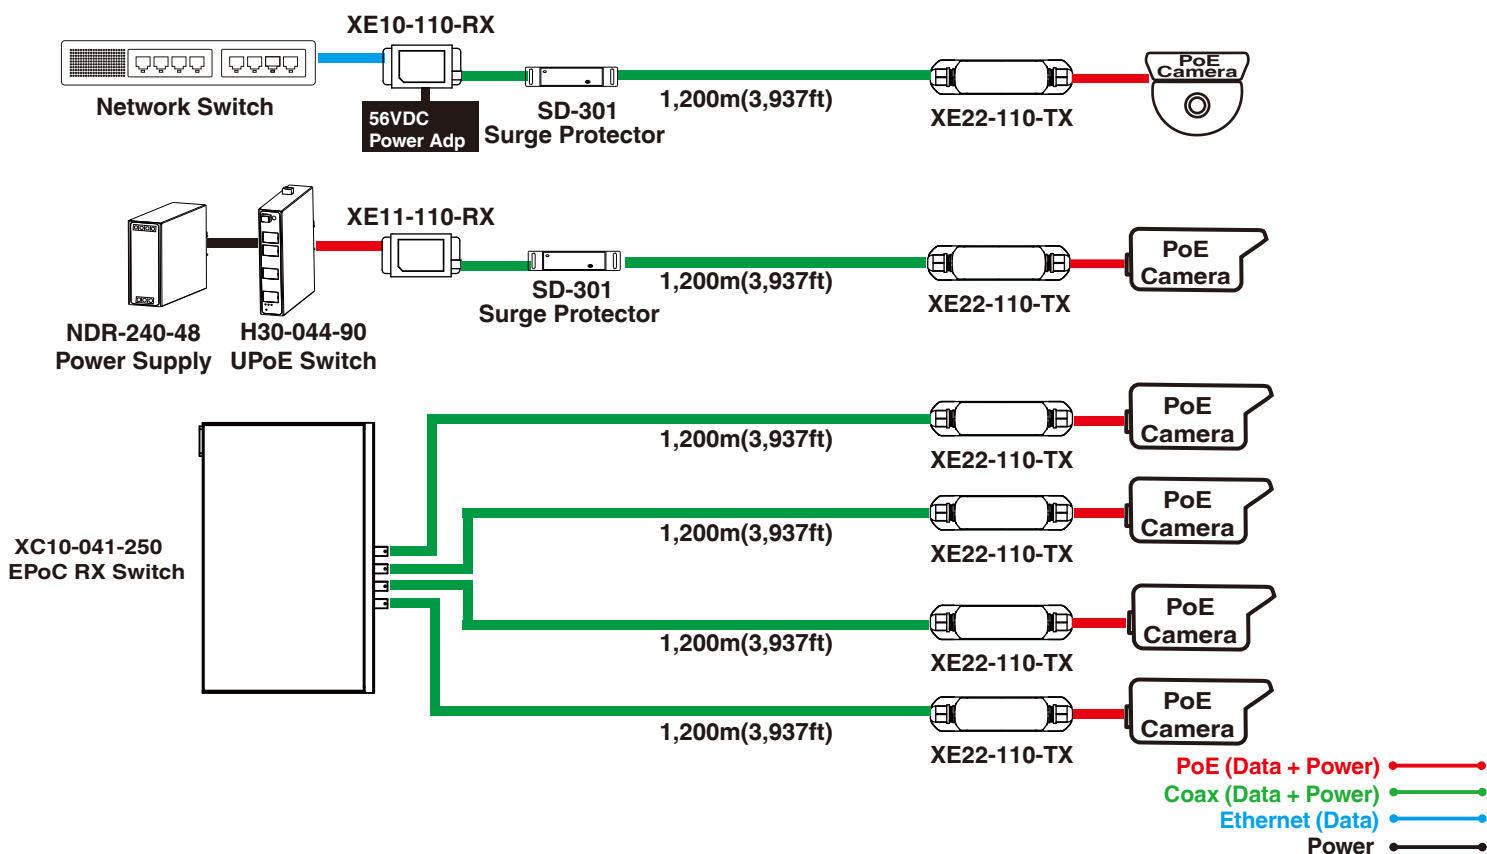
XE10-110-RX

Network Switch

56VDC
Power Adp

SD-301
Surge Protector

1,200m(3,937ft)

XE22-110-TX

PoE
Camera

XE11-110-RX

NDR-240-48
Power Supply

H30-044-90
UPoE Switch

SD-301
Surge Protector

1,200m(3,937ft)

XE22-110-TX

PoE
Camera

XC10-041-250
EPoC RX Switch

1,200m(3,937ft)

XE22-110-TX

PoE
Camera

1,200m(3,937ft)

XE22-110-TX

PoE
Camera

1,200m(3,937ft)

XE22-110-TX

PoE
Camera

1,200m(3,937ft)

XE22-110-TX

PoE
Camera

PoE (Data + Power)
Coax (Data + Power)
Ethernet (Data)
Power